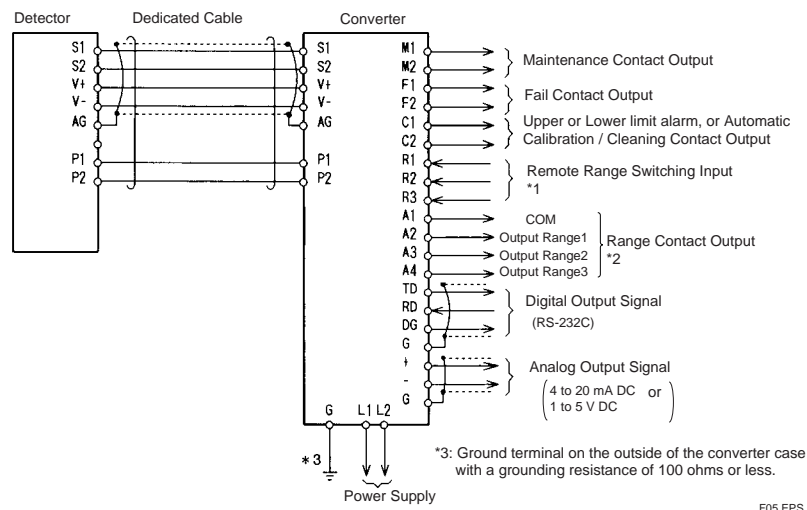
Detector

S1
S2
V+
V-
AG
P1
P2

Dedicated Cable

Converter

S1
S2
V+
V-
AG
P1
P2

M1
M2
F1
F2
C1
C2
R1
R2
R3
A1
A2
A3
A4
TD
RD
DG
G
+
-
G

Maintenance Contact Output

Fail Contact Output

Upper or Lower limit alarm, or Automatic Calibration / Cleaning Contact Output

Remote Range Switching Input
*1

COM
Output Range1
Output Range2
Output Range3

Range Contact Output
*2

Digital Output Signal
(RS-232C)

Analog Output Signal
(4 to 20 mA DC or 1 to 5 V DC)

G L1 L2

*3

Power Supply

*3: Ground terminal on the outside of the converter case with a grounding resistance of 100 ohms or less.

F05.EPS